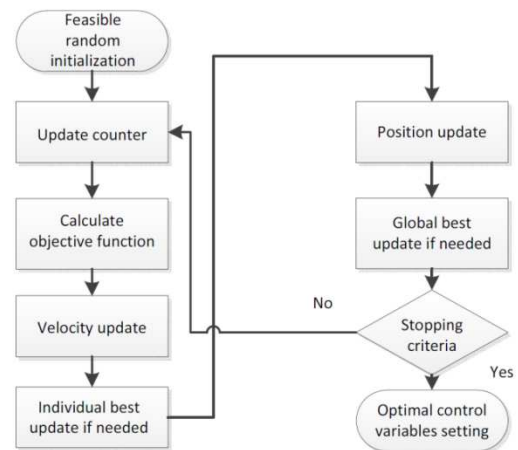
Feasible random initialization

Update counter

Calculate objective function

Velocity update

Individual best update if needed

Position update

Global best update if needed

No

Stopping criteria

Yes

Optimal control variables setting